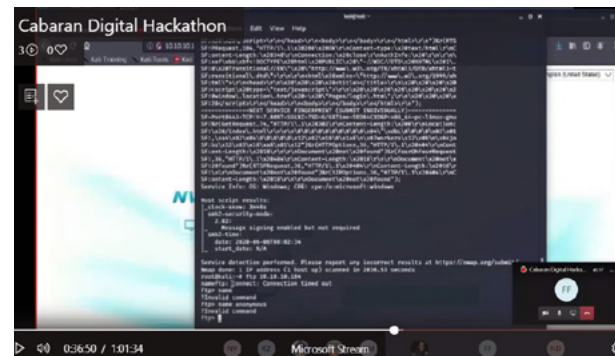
Cabaran Digital Hackathon

3 0

Edit View Help

Service Info: OS: Windows; CPE: cpe:/o:microsoft:windows

Host script results:
|_clock-skew: 3m4s
| smb2-security-mode:
|   2.02:
|_    Message signing enabled but not required
| smb2-time:
|   date: 2020-05-08T08:02:34
|_  start_date: N/A

Service detection performed. Please report any incorrect results at https://nmap.org/submit/ .
Nmap done: 1 IP address (1 host up) scanned in 2030.53 seconds
root@kali:~# ftp 10.10.10.184
ftp: connect: Connection timed out
ftp> name
?Invalid command
ftp> name anonymous
?Invalid command
ftp>

Cabaran Digital Hacka...

FF

0:36:50 / 1:01:34

Microsoft Stream